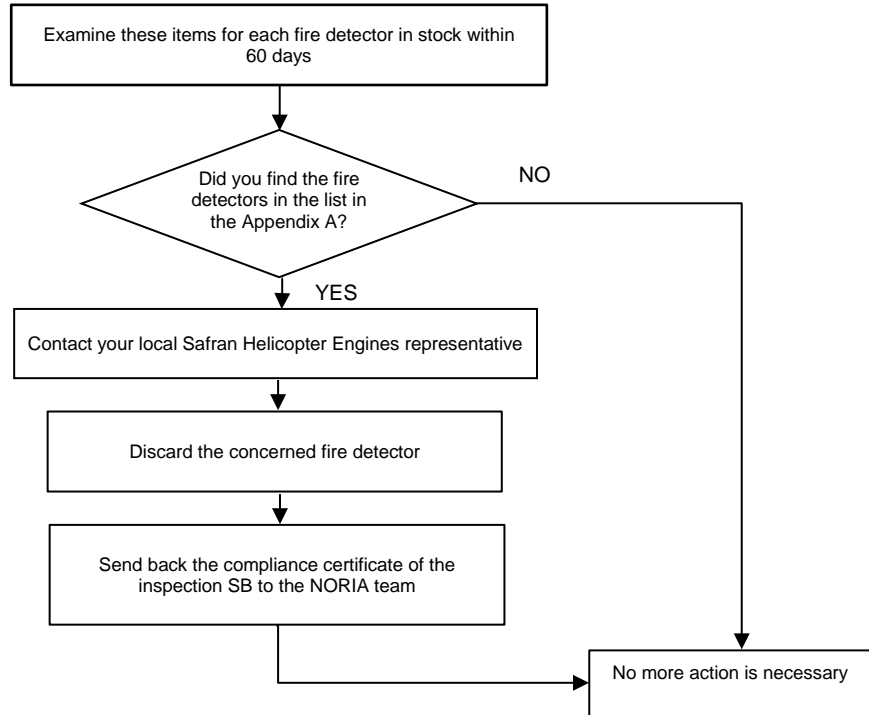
Examine these items for each fire detector in stock within 60 days

Did you find the fire detectors in the list in the Appendix A?

NO

YES

Contact your local Safran Helicopter Engines representative

Discard the concerned fire detector

Send back the compliance certificate of the inspection SB to the NORIA team

No more action is necessary